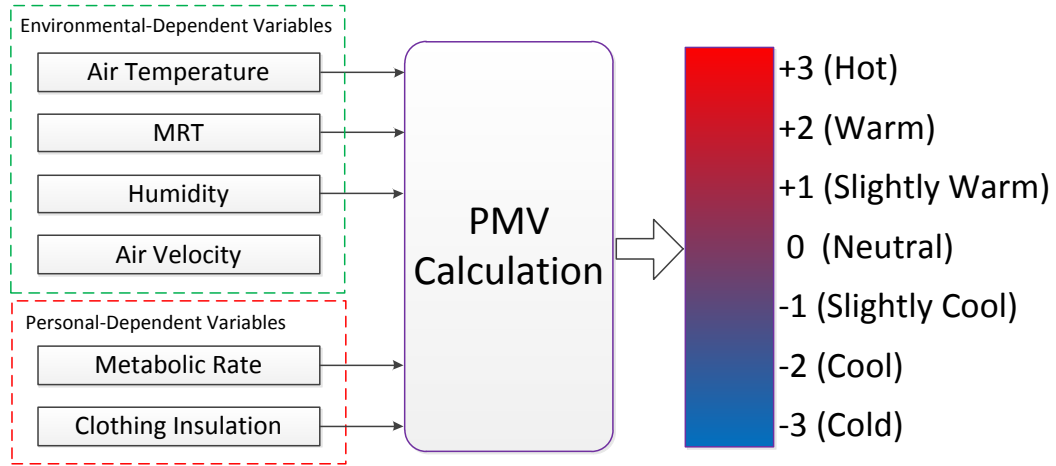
Environmental-Dependent Variables
Air Temperature
MRT
Humidity
Air Velocity

Personal-Dependent Variables
Metabolic Rate
Clothing Insulation

PMV Calculation

+3 (Hot)
+2 (Warm)
+1 (Slightly Warm)
0 (Neutral)
-1 (Slightly Cool)
-2 (Cool)
-3 (Cold)